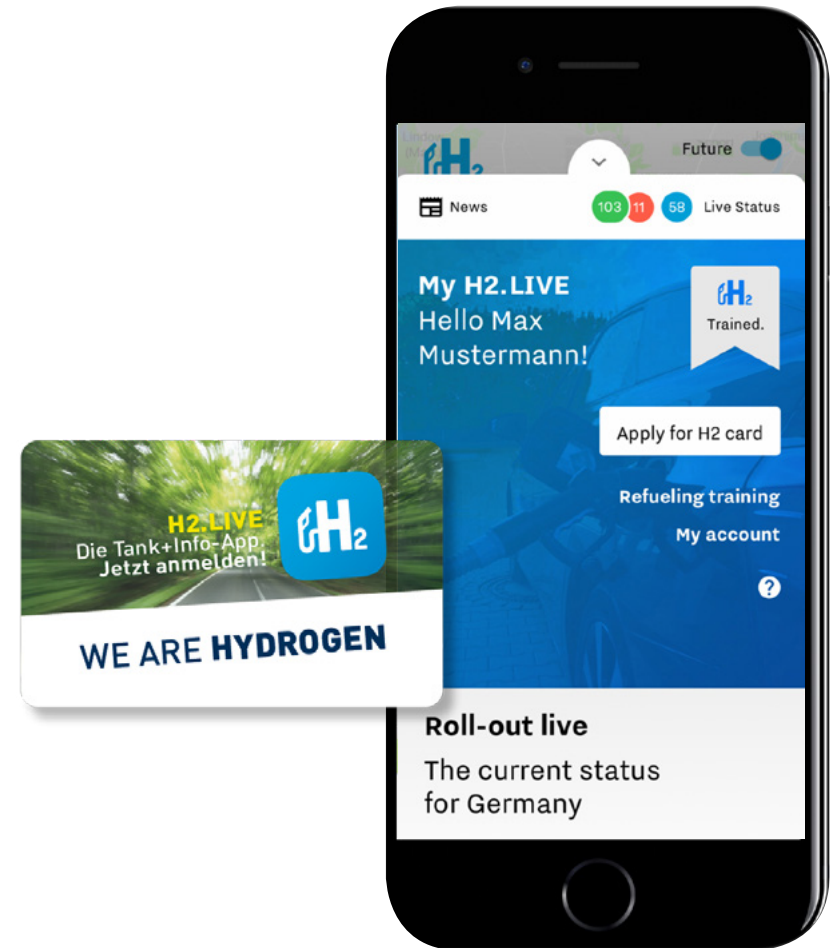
H2.LIVE
Die Tank+Info-App.
Jetzt anmelden!

H2

WE ARE HYDROGEN

H2

Future

News 103 11 58 Live Status

My H2.LIVE
Hello Max Mustermann!

H2
Trained.

Apply for H2 card

Refueling training
My account

?

Roll-out live
The current status for Germany